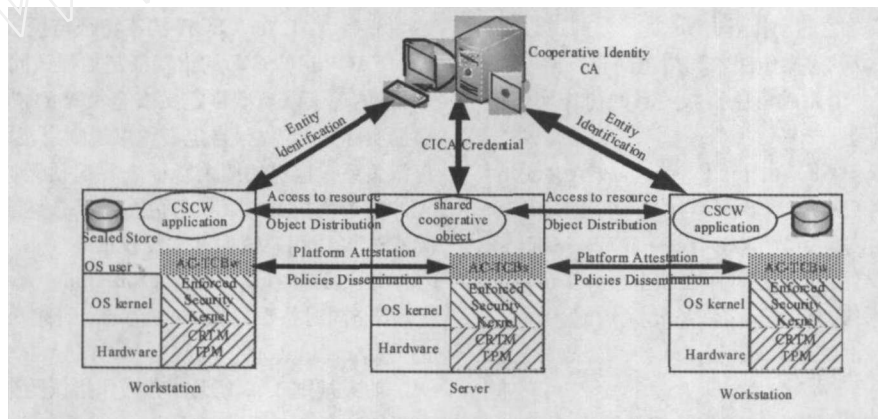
Cooperative Identity CA

Entity Identification

CICA Credential

Entity Identification

CSCW application

Sealed Store

Access to resource

Object Distribution

shared cooperative object

Access to resource

Object Distribution

CSCW application

Platform Attestation

Policies Dissemination

Platform Attestation

Policies Dissemination

OS user

AC-TCBw

Enforced Security Kernel

OS kernel

CRTM TPM

Hardware

AC-TCBs

Enforced Security Kernel

OS kernel

CRTM TPM

Hardware

AC-TCBw

Enforced Security Kernel

OS kernel

CRTM TPM

Hardware

Workstation

Server

Workstation